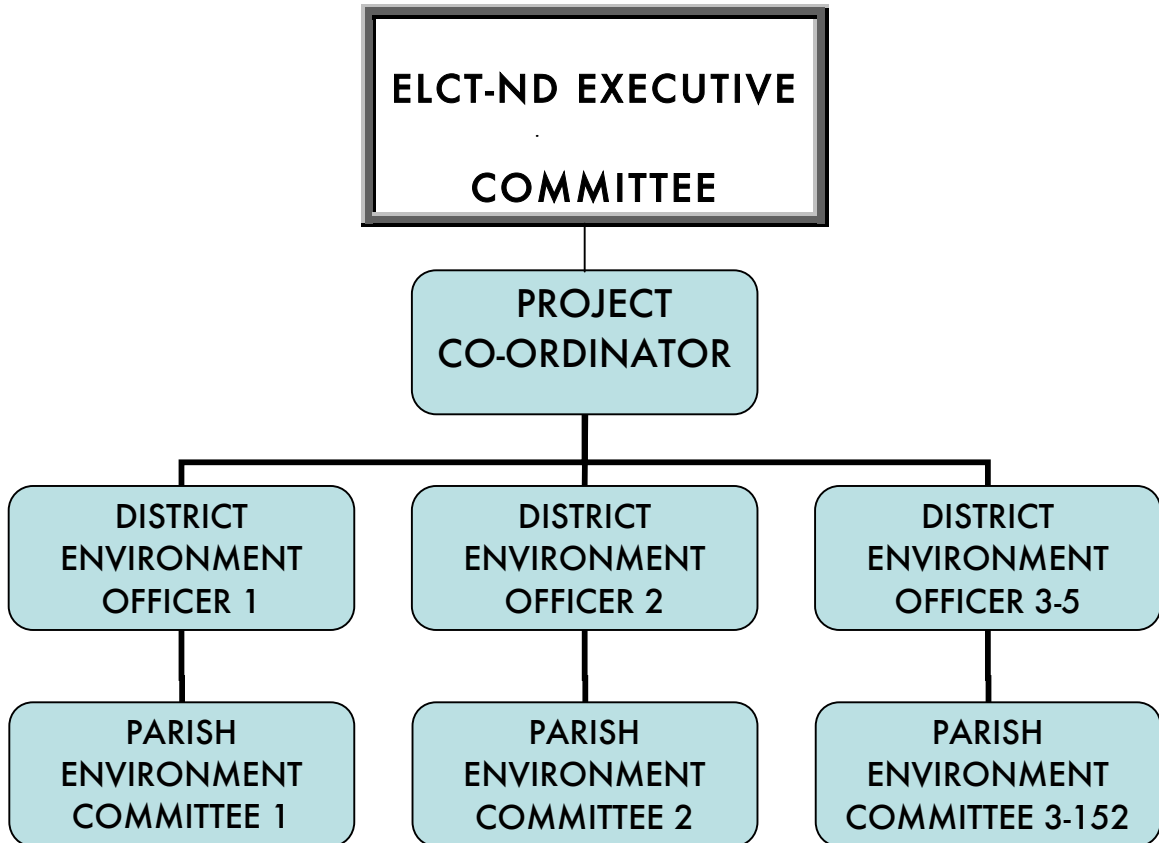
ELCT-ND EXECUTIVE

COMMITTEE

PROJECT CO-ORDINATOR

DISTRICT ENVIRONMENT OFFICER 1

DISTRICT ENVIRONMENT OFFICER 2

DISTRICT ENVIRONMENT OFFICER 3-5

PARISH ENVIRONMENT COMMITTEE 1

PARISH ENVIRONMENT COMMITTEE 2

PARISH ENVIRONMENT COMMITTEE 3-152